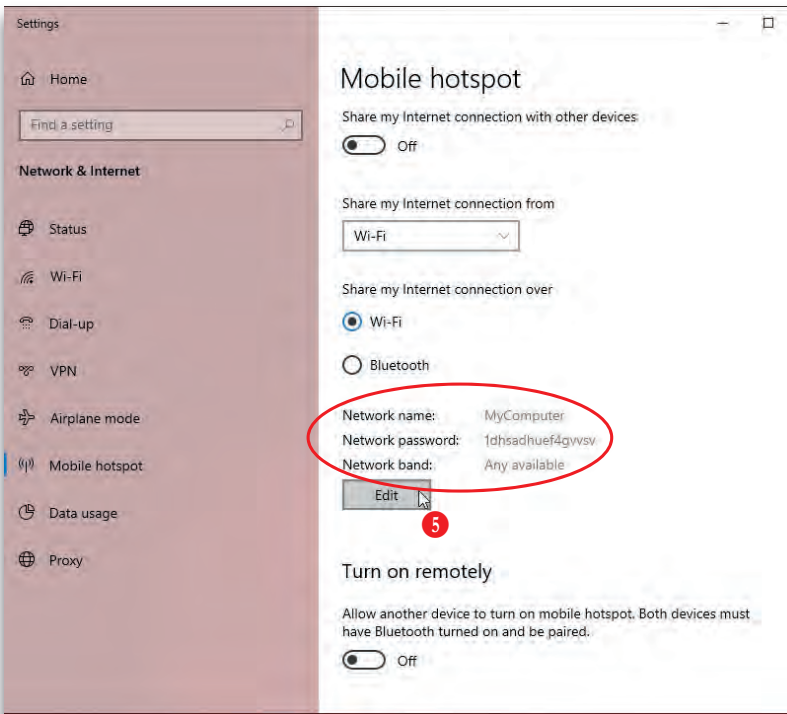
Settings

Home

Find a setting

Network & Internet

Status

Wi-Fi

Dial-up

VPN

Airplane mode

Mobile hotspot

Data usage

Proxy

Mobile hotspot

Share my Internet connection with other devices

Off

Share my Internet connection from

Wi-Fi

Share my Internet connection over

Wi-Fi

Bluetooth

Network name: MyComputer
Network password: 1dhsadhuef4gvvsv
Network band: Any available

Edit

5

Turn on remotely

Allow another device to turn on mobile hotspot. Both devices must have Bluetooth turned on and be paired.

Off